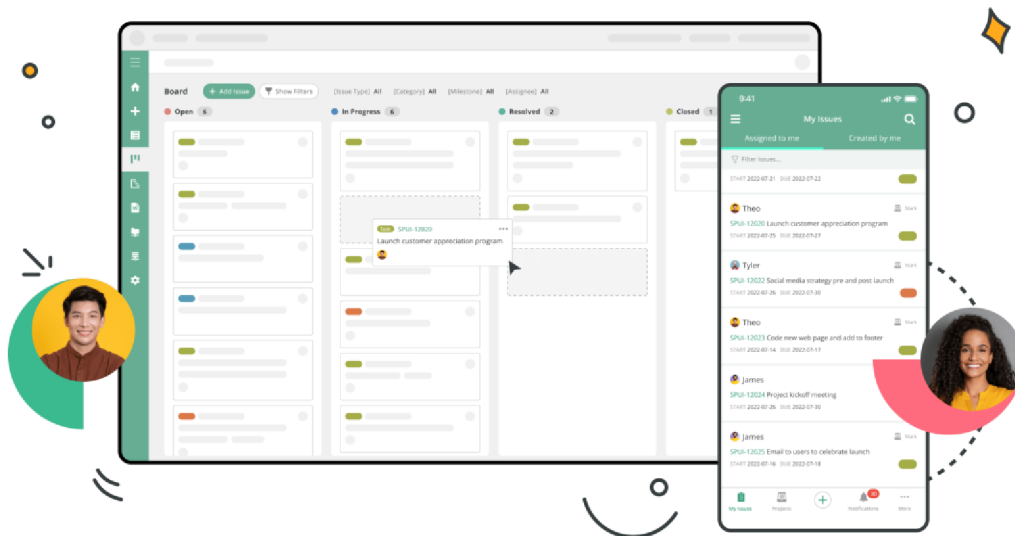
Board + Add Issue Show Filters [Issue Type] All [Category] All [Milestone] All [Assignee] All

Open 6

In Progress 6

Resolved 2

Closed 1

Task SPUI-12020
Launch customer appreciation program

9:41

My Issues

Assigned to me Created by me

Filter issues...

START 2022-07-21 DUE 2022-07-22

Theo
SPUI-12020 Launch customer appreciation program
START 2022-07-25 DUE 2022-07-27

Tyler
SPUI-12022 Social media strategy pre and post launch
START 2022-07-26 DUE 2022-07-30

Theo
SPUI-12023 Code new web page and add to footer
START 2022-07-14 DUE 2022-07-17

James
SPUI-12024 Project kickoff meeting
START 2022-07-26 DUE 2022-07-30

James
SPUI-12025 Email to users to celebrate launch
START 2022-07-16 DUE 2022-07-18

My Issues Projects Notifications More

30